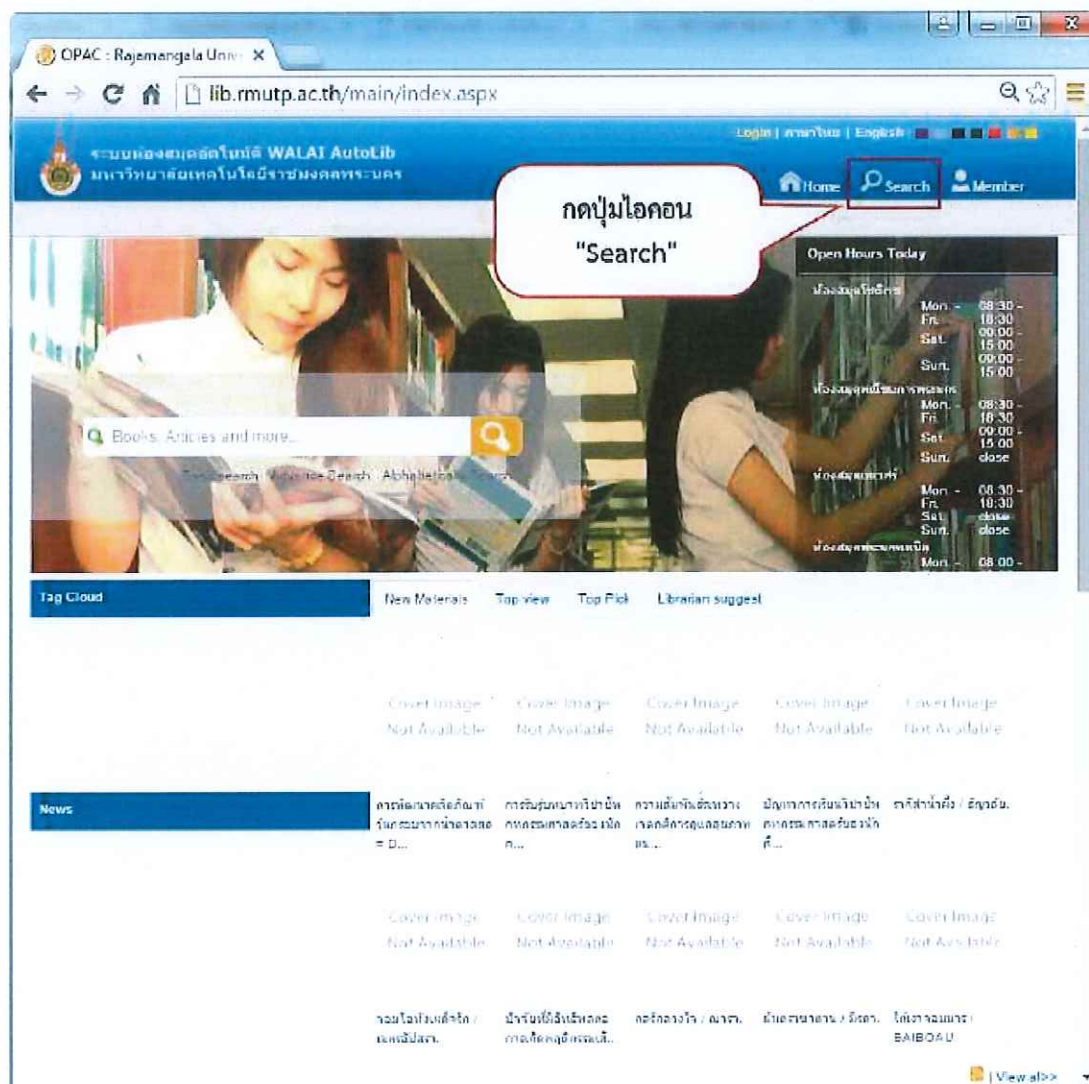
OPAC : Rajamangala Unive ×

lib.rmutp.ac.th/main/index.aspx

Login | ภาษาไทย | English

ระบบห้องสมุดอัตโนมัติ WALAI AutoLib
มหาวิทยาลัยเทคโนโลยีราชมงคลพระนคร

Home Search Member

กดปุ่มไอคอน "Search"

Open Hours Today

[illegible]
Mon. - Fri. 08:30 - 18:30
Sat. 09:00 - 15:00
Sun. 09:00 - 15:00
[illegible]
Mon. - Fri. 08:30 - 18:30
Sat. 09:00 - 15:00
Sun. close
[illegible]
Mon. - Fri. 08:30 - 18:30
Sat. close
Sun. close
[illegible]
Mon. - 08:00 -

Books, Articles and more...

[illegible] Search | Advance Search | Alphabetical Search

Tag Cloud

New Materials Top view Top Pick Librarian suggest

Cover Image Not Available
Cover Image Not Available
Cover Image Not Available
Cover Image Not Available
Cover Image Not Available

News

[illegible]
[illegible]
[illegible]
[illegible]
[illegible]

Cover Image Not Available
Cover Image Not Available
Cover Image Not Available
Cover Image Not Available
Cover Image Not Available

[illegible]
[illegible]
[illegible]
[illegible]
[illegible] BAIBOAU

| View all>>